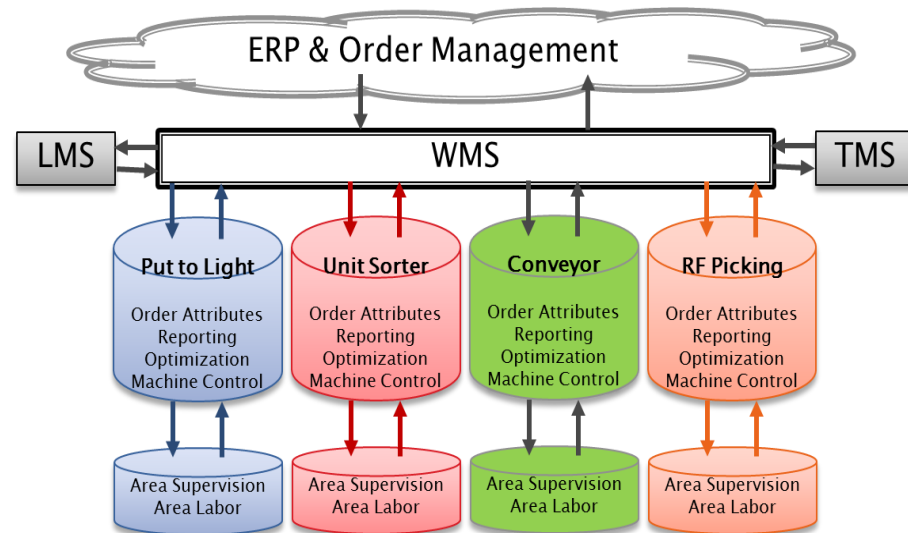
ERP & Order Management

LMS

WMS

TMS

Put to Light
Order Attributes
Reporting
Optimization
Machine Control

Unit Sorter
Order Attributes
Reporting
Optimization
Machine Control

Conveyor
Order Attributes
Reporting
Optimization
Machine Control

RF Picking
Order Attributes
Reporting
Optimization
Machine Control

Area Supervision
Area Labor

Area Supervision
Area Labor

Area Supervision
Area Labor

Area Supervision
Area Labor